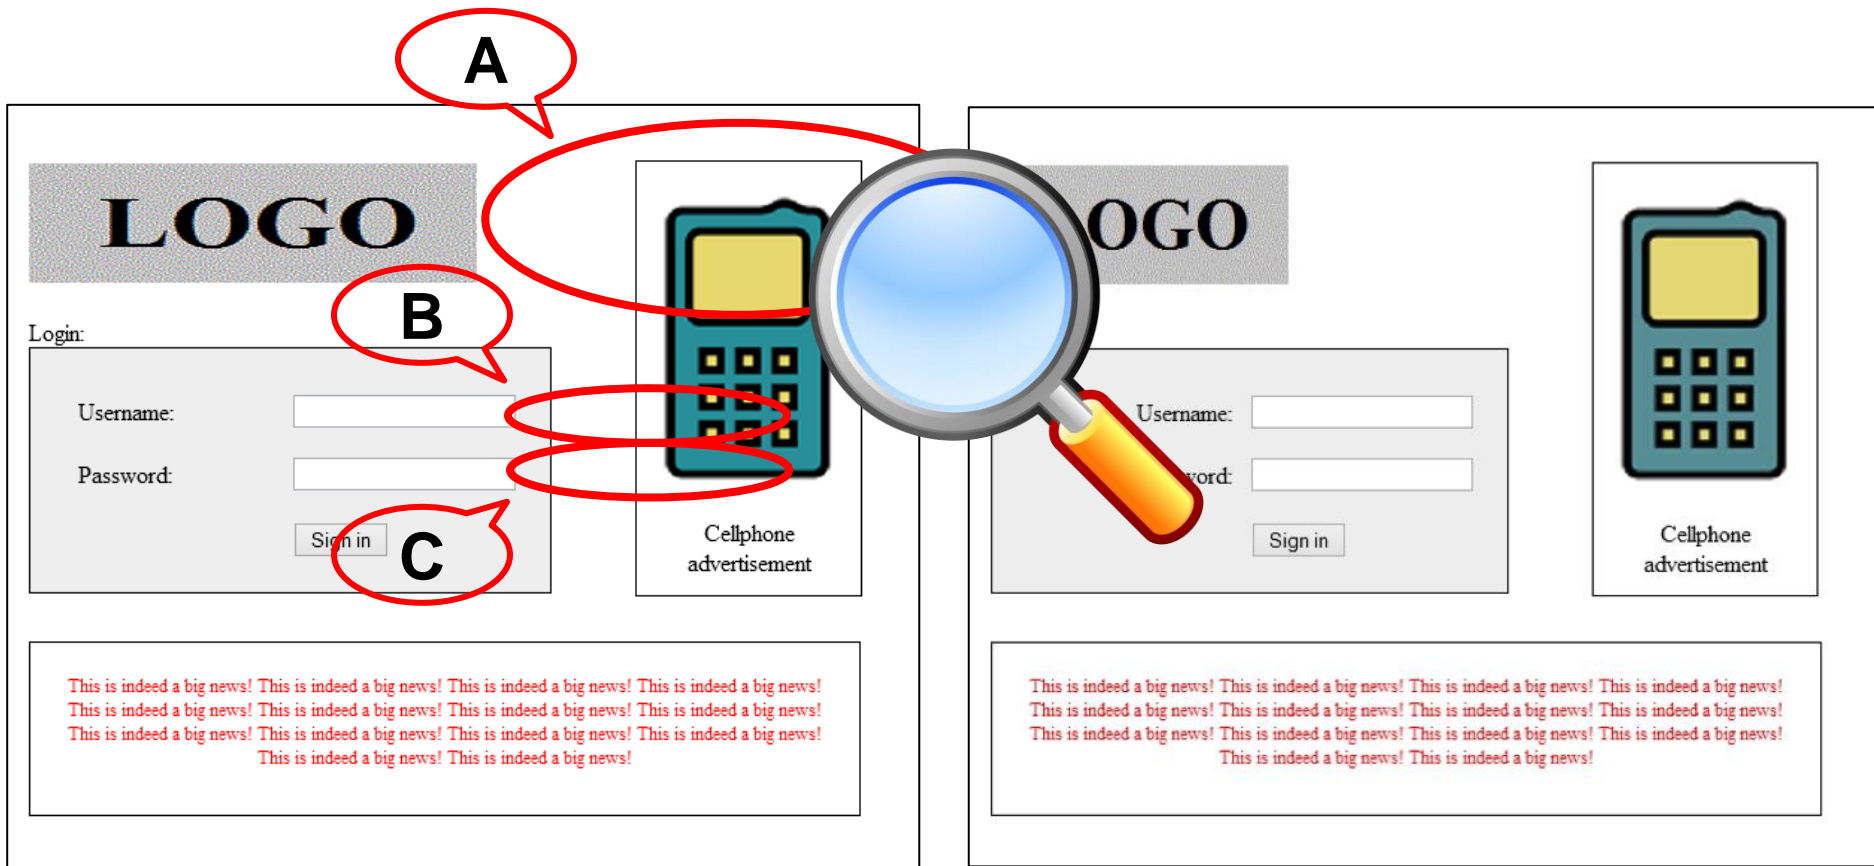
A

LOGO

B

Login:

Username:

Password:

Sign in

C

Cellphone advertisement

This is indeed a big news! This is indeed a big news! This is indeed a big news! This is indeed a big news! This is indeed a big news! This is indeed a big news! This is indeed a big news! This is indeed a big news! This is indeed a big news! This is indeed a big news! This is indeed a big news! This is indeed a big news! This is indeed a big news! This is indeed a big news!

OGO

Username:

word:

Sign in

Cellphone advertisement

This is indeed a big news! This is indeed a big news! This is indeed a big news! This is indeed a big news! This is indeed a big news! This is indeed a big news! This is indeed a big news! This is indeed a big news! This is indeed a big news! This is indeed a big news! This is indeed a big news! This is indeed a big news! This is indeed a big news! This is indeed a big news!